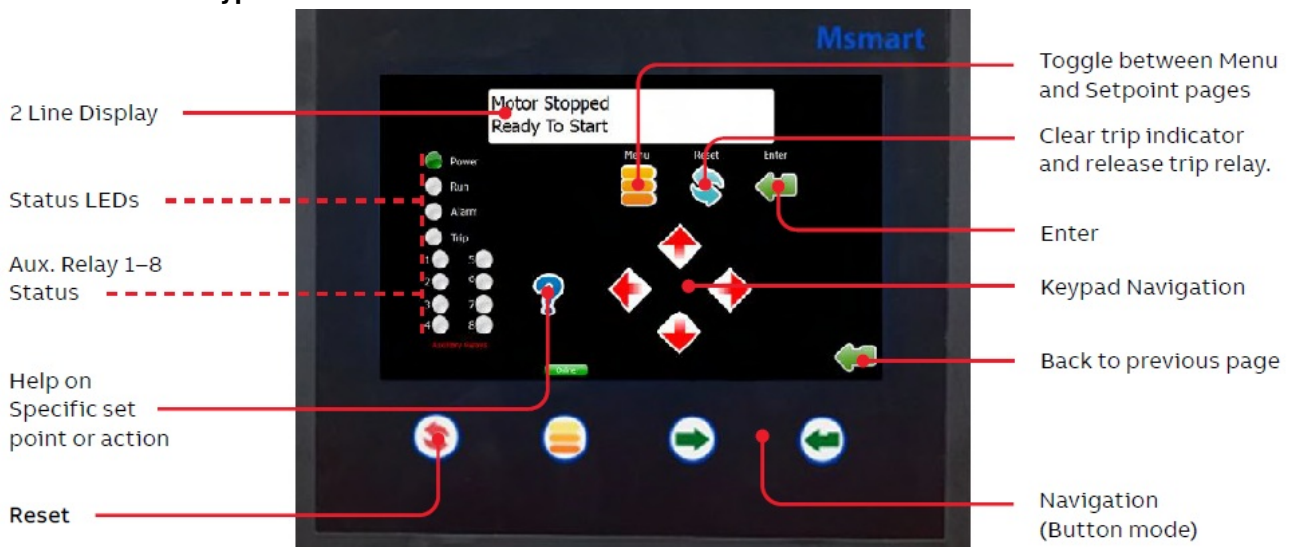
Msmart

2 Line Display

Motor Stopped
Ready To Start

Status LEDs

Power
Run
Alarm
Trip

Aux. Relay 1–8 Status

1 5
2 6
3 7
4 8

Auxiliary Relays

Help on Specific set point or action

Online

Reset

Menu
Reset
Enter

Toggle between Menu and Setpoint pages

Clear trip indicator and release trip relay.

Enter

Keypad Navigation

Back to previous page

Navigation (Button mode)